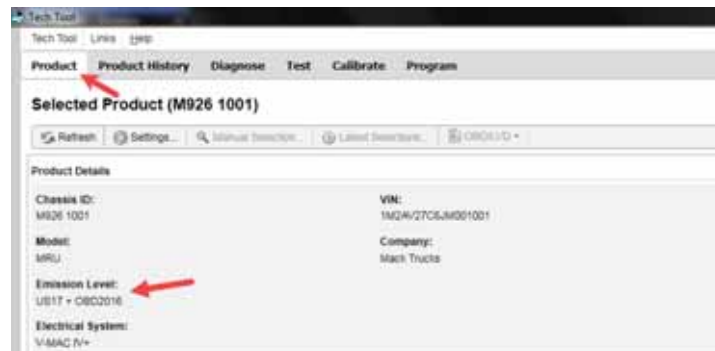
Tech Tool

Tech Tool Links Help

Product Product History Diagnose Test Calibrate Program

Selected Product (M926 1001)

Refresh Settings... Manual Selection... Latest Selections... OBD/UD

Product Details

Chassis ID:
M926 1001

VIN:
1M2AV27C6JM001001

Model:
MRU

Company:
Mack Trucks

Emission Level:
US17 + OBD2016

Electrical System:
V-MAC IV+